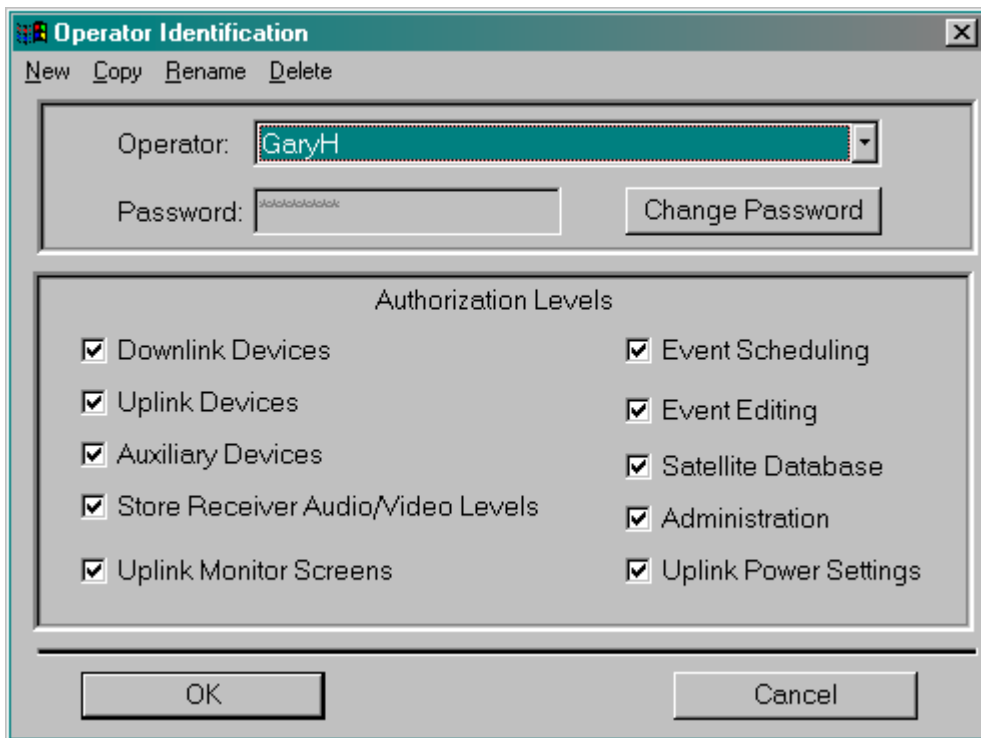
Operator Identification

New Copy Rename Delete

Operator: GaryH

Password: ********

Change Password

Authorization Levels

☑ Downlink Devices
☑ Uplink Devices
☑ Auxiliary Devices
☑ Store Receiver Audio/Video Levels
☑ Uplink Monitor Screens

☑ Event Scheduling
☑ Event Editing
☑ Satellite Database
☑ Administration
☑ Uplink Power Settings

OK

Cancel